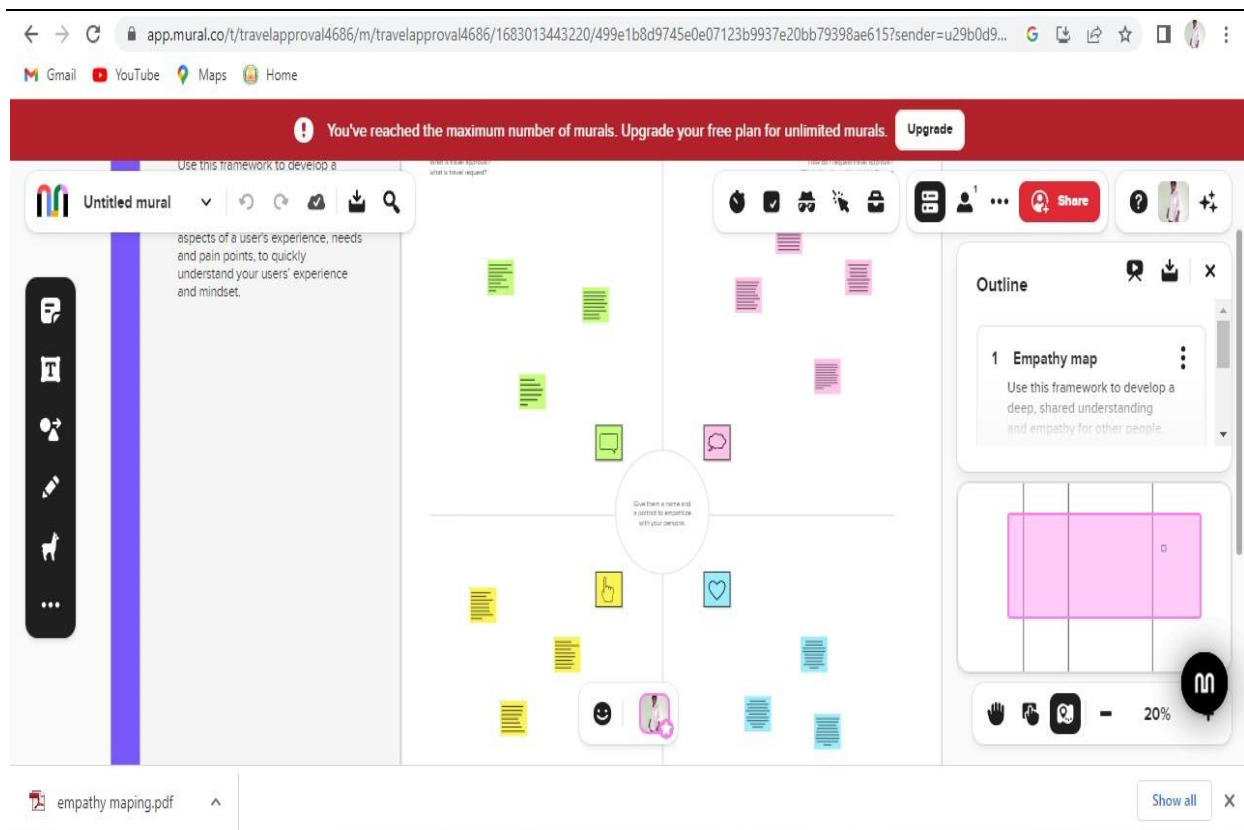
app.mural.co/t/travelapproval4686/m/travelapproval4686/1683013443220/499e1b8d9745e0e07123b9937e20bb79398ae615?sender=u29b0d9...

Gmail YouTube Maps Home

You've reached the maximum number of murals. Upgrade your free plan for unlimited murals. Upgrade

Use this framework to develop a

What is travel approval?
what is travel request?

How do I request travel approval?

Untitled mural

Share

aspects of a user's experience, needs and pain points, to quickly understand your users' experience and mindset.

Outline

1 Empathy map

Use this framework to develop a deep, shared understanding and empathy for other people.

Give them a name and a portrait to empathize with your persona.

20%

empathy maping.pdf

Show all